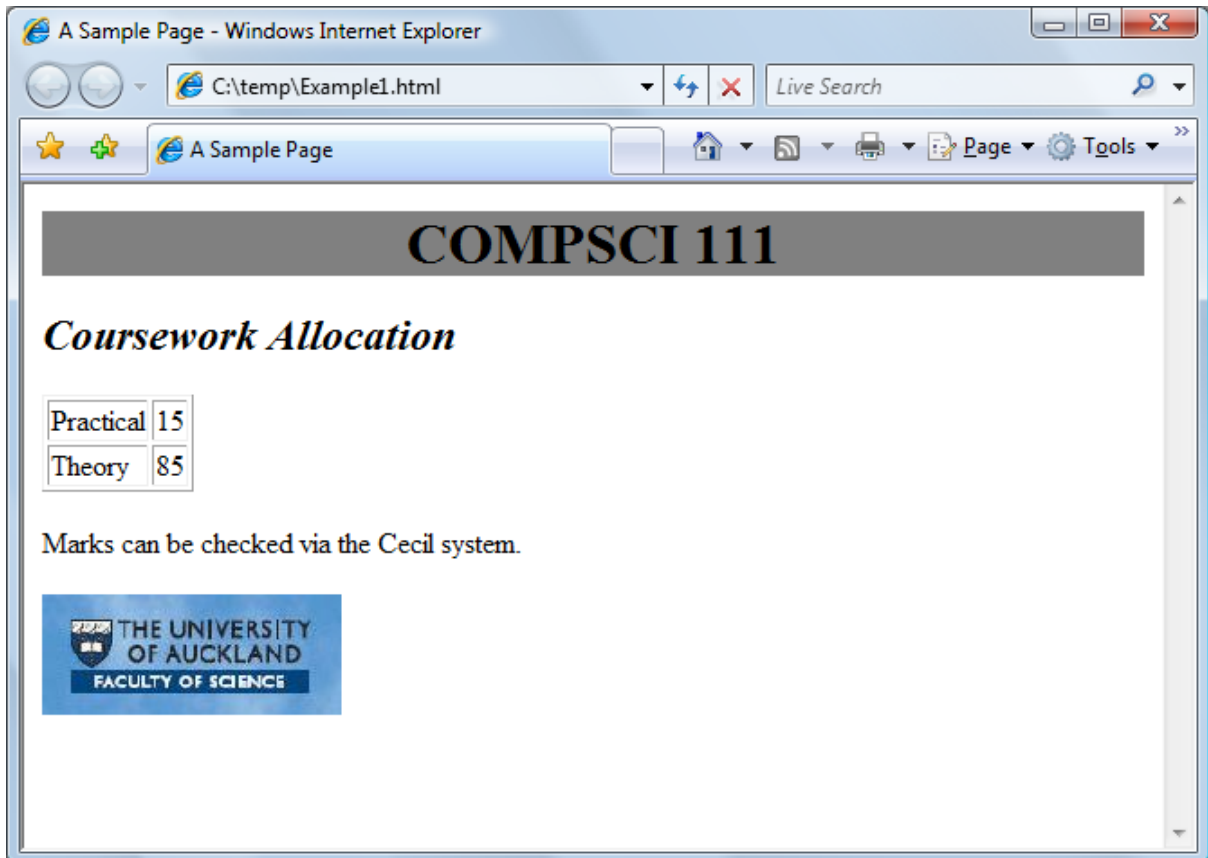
A Sample Page - Windows Internet Explorer

C:\temp\Example1.html

Live Search

A Sample Page

Page ▾ Tools ▾

COMPSCI 111

*Coursework Allocation*

| Practical | 15 |
|---|---|
| Theory | 85 |

Marks can be checked via the Cecil system.

THE UNIVERSITY OF AUCKLAND
FACULTY OF SCIENCE